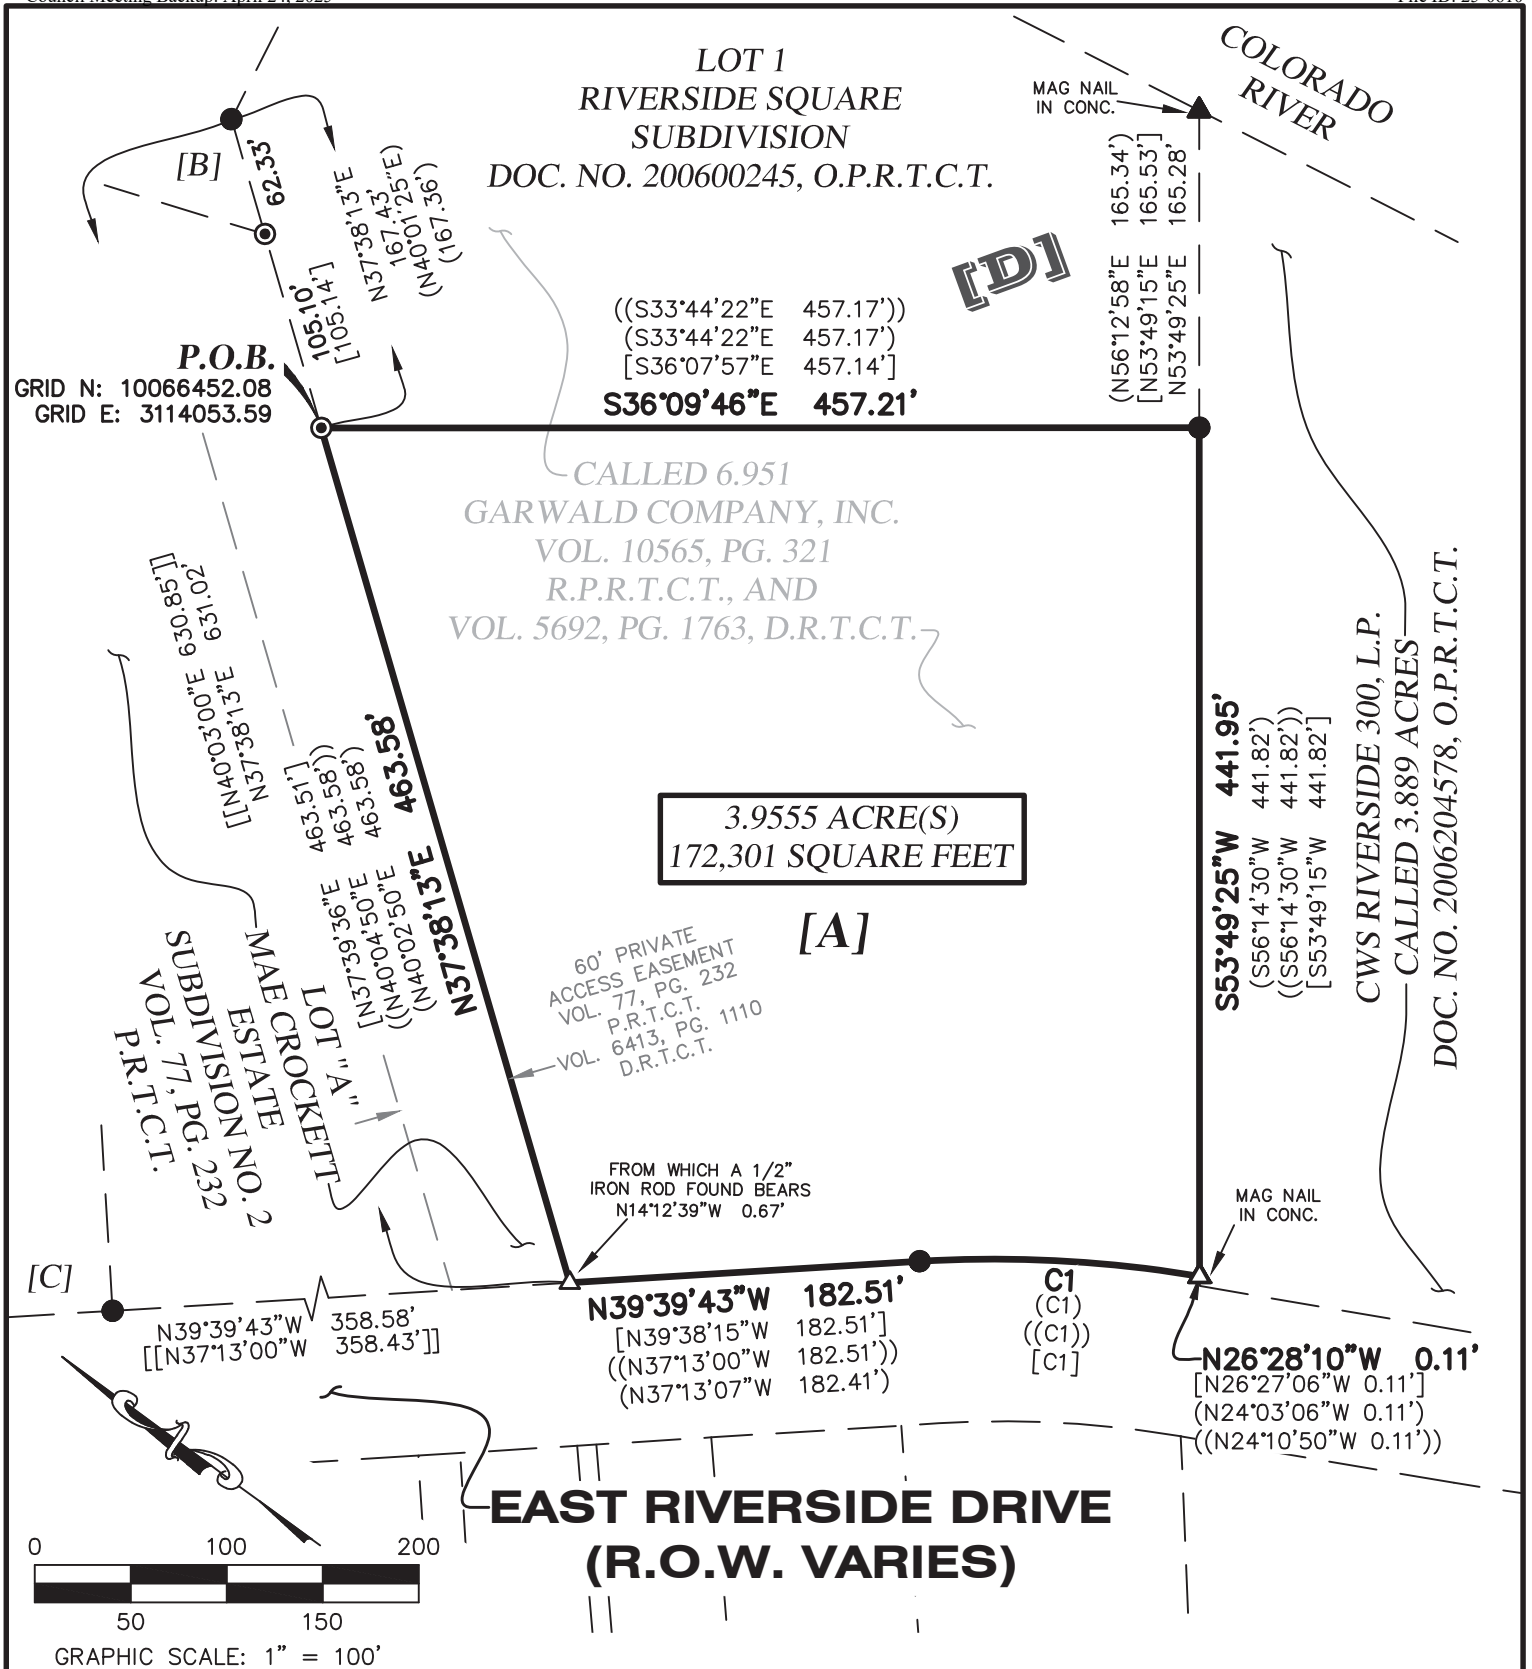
Council Meeting Backup: April 24, 2025

File ID: 25-0015

LOT 1
RIVERSIDE SQUARE
SUBDIVISION
DOC. NO. 200600245, O.P.R.T.C.T.

COLORADO RIVER

MAG NAIL IN CONC.

[B]

62.33'

N37°38'13"E
167.43'
(N40°01'25"E)
(167.36')

105.10'
[105.14']

[D]

(N56°12'58"E 165.34')
[N53°49'15"E 165.53']
N53°49'25"E 165.28'

((S33°44'22"E 457.17'))
(S33°44'22"E 457.17')
[S36°07'57"E 457.14']
S36°09'46"E 457.21'

P.O.B.
GRID N: 10066452.08
GRID E: 3114053.59

CALLED 6.951
GARWALD COMPANY, INC.
VOL. 10565, PG. 321
R.P.R.T.C.T., AND
VOL. 5692, PG. 1763, D.R.T.C.T.

[[N40°03'00"E 630.85']]
N37°38'13"E 631.02'

[N37°39'36"E 463.51']
((N40°04'50"E 463.58'))
(N40°02'50"E 463.58')
N37°38'13"E 463.58'

3.9555 ACRE(S)
172,301 SQUARE FEET

[A]

S53°49'25"W 441.95'
(S56°14'30"W 441.82')
((S56°14'30"W 441.82'))
[S53°49'15"W 441.82']

CWS RIVERSIDE 300, L.P.
CALLED 3.889 ACRES
DOC. NO. 2006204578, O.P.R.T.C.T.

LOT "A"
MAE CROCKETT
ESTATE
SUBDIVISION NO. 2
VOL. 77, PG. 232
P.R.T.C.T.

60' PRIVATE
ACCESS EASEMENT
VOL. 77, PG. 232
P.R.T.C.T.
VOL. 6413, PG. 1110
D.R.T.C.T.

FROM WHICH A 1/2" IRON ROD FOUND BEARS N14°12'39"W 0.67'

MAG NAIL IN CONC.

[C]

N39°39'43"W 358.58'
[[N37°13'00"W 358.43']]

N39°39'43"W 182.51'
[N39°38'15"W 182.51']
((N37°13'00"W 182.51'))
(N37°13'07"W 182.41')

C1
(C1)
((C1))
[C1]

N26°28'10"W 0.11'
[N26°27'06"W 0.11']
(N24°03'06"W 0.11')
((N24°10'50"W 0.11'))

EAST RIVERSIDE DRIVE
(R.O.W. VARIES)

0 100 200
50 150
GRAPHIC SCALE: 1" = 100'